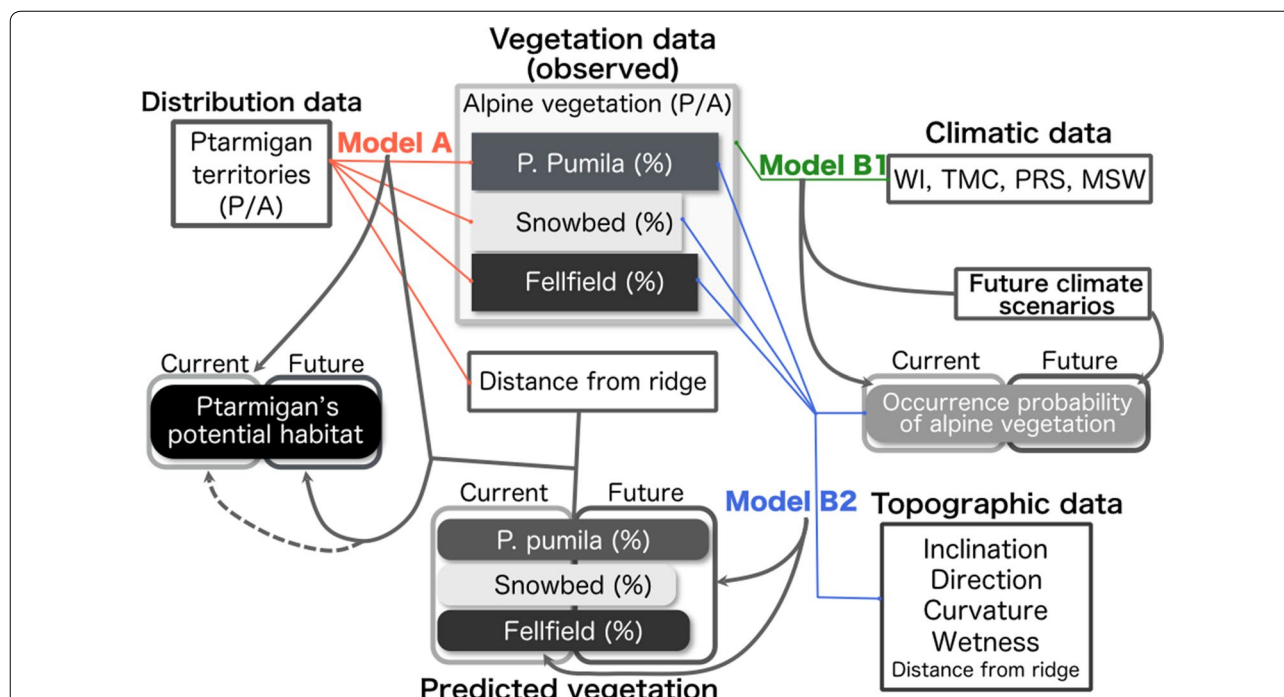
Vegetation data (observed)

Distribution data

Alpine vegetation (P/A)

Ptarmigan territories (P/A)

Model A

P. Pumila (%)

Model B1

Climatic data

WI, TMC, PRS, MSW

Snowbed (%)

Fellfield (%)

Future climate scenarios

Current

Future

Current

Future

Distance from ridge

Ptarmigan's potential habitat

Occurrence probability of alpine vegetation

Current

Future

Model B2

Topographic data

P. pumila (%)

Snowbed (%)

Fellfield (%)

Inclination
Direction
Curvature
Wetness
Distance from ridge

Predicted vegetation